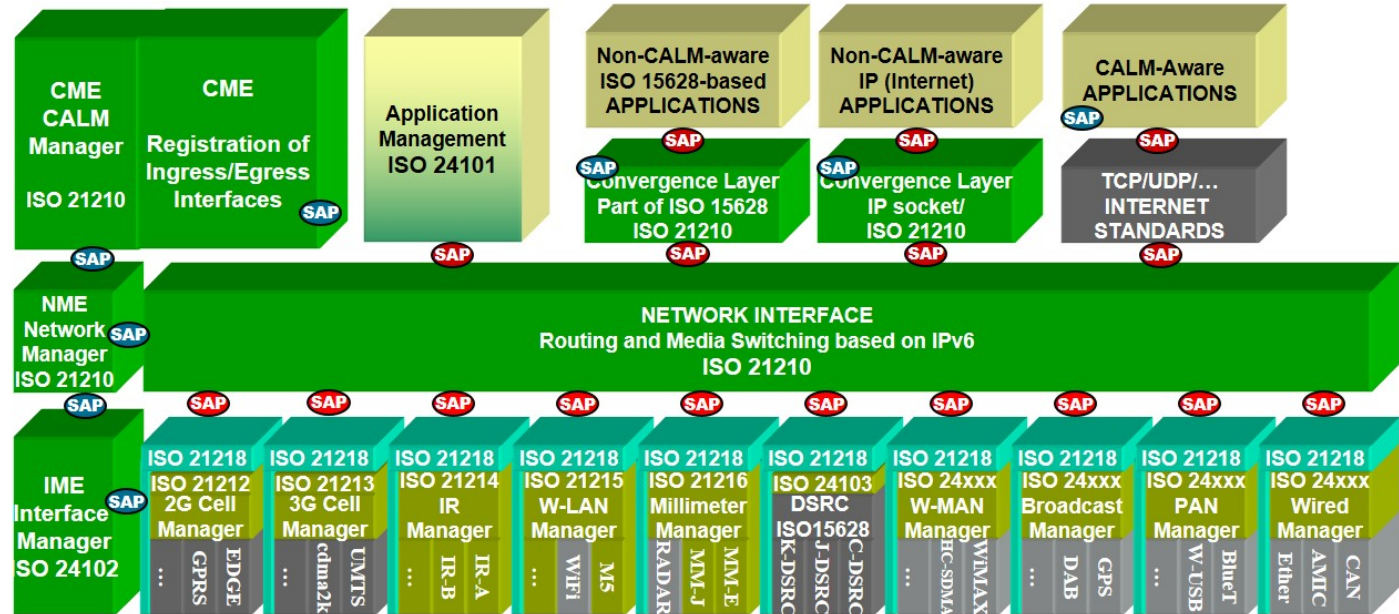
CME CALM Manager ISO 21210

CME Registration of Ingress/Egress Interfaces

SAP

Application Management ISO 24101

Non-CALM-aware ISO 15628-based APPLICATIONS

SAP

SAP

Convergence Layer Part of ISO 15628 ISO 21210

Non-CALM-aware IP (Internet) APPLICATIONS

SAP

SAP

Convergence Layer IP socket/ ISO 21210

CALM-Aware APPLICATIONS

SAP

SAP

TCP/UDP/... INTERNET STANDARDS

SAP

SAP SAP SAP SAP

NME Network Manager ISO 21210

SAP

NETWORK INTERFACE
Routing and Media Switching based on IPv6
ISO 21210

SAP

SAP SAP SAP SAP SAP SAP SAP SAP SAP SAP

IME Interface Manager ISO 24102

SAP

ISO 21218 ISO 21212 2G Cell Manager ... GPRS EDGE

ISO 21218 ISO 21213 3G Cell Manager ... cdma2k UMTS

ISO 21218 ISO 21214 IR Manager ... IR-B IR-A

ISO 21218 ISO 21215 W-LAN Manager ... WiFi M5

ISO 21218 ISO 21216 Millimeter Manager RADAR MM-J MM-E

ISO 21218 ISO 24103 DSRC ISO15628 K-DSRC J-DSRC C-DSRC

ISO 21218 ISO 24xxx W-MAN Manager ... HC-SDMA WiMAX

ISO 21218 ISO 24xxx Broadcast Manager ... DAB GPS

ISO 21218 ISO 24xxx PAN Manager ... W-USB BlueT

ISO 21218 ISO 24xxx Wired Manager Ether AMIC CAN